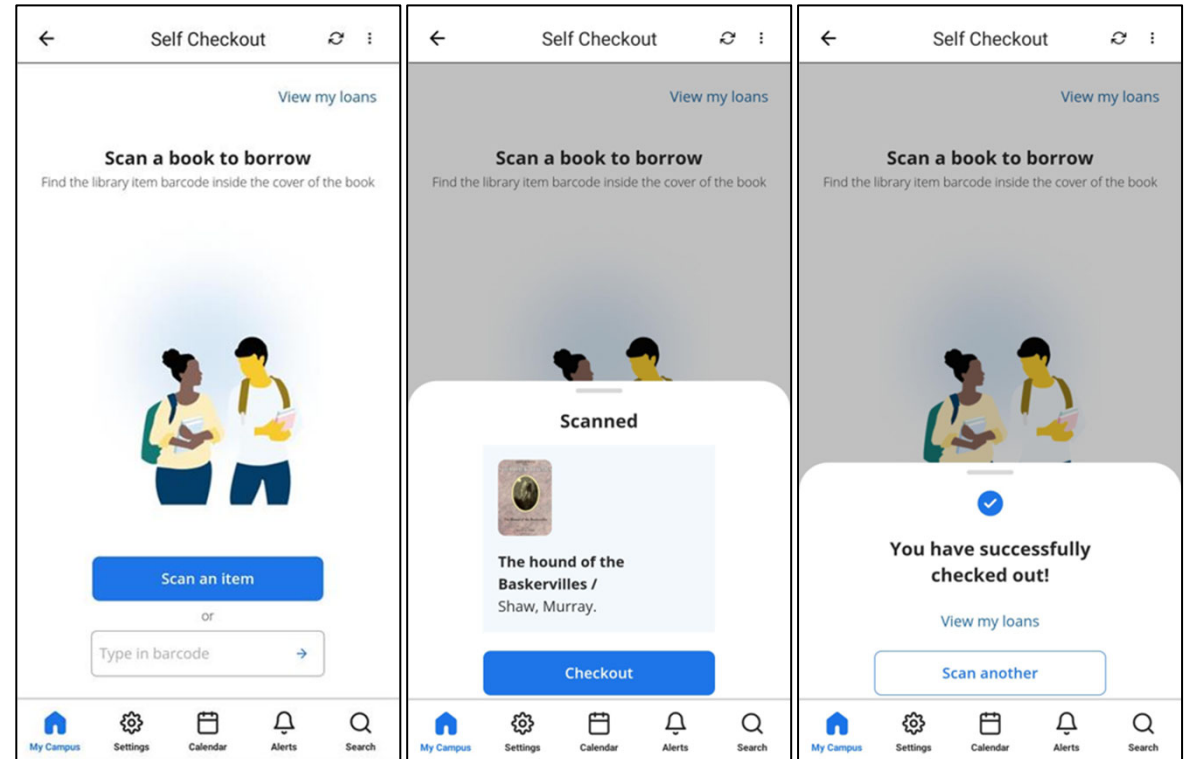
Self Checkout

View my loans

Scan a book to borrow
Find the library item barcode inside the cover of the book

Scan an item

or

Type in barcode

My Campus Settings Calendar Alerts Search

Self Checkout

View my loans

Scan a book to borrow
Find the library item barcode inside the cover of the book

Scanned

The hound of the Baskervilles /
Shaw, Murray.

Checkout

My Campus Settings Calendar Alerts Search

Self Checkout

View my loans

Scan a book to borrow
Find the library item barcode inside the cover of the book

You have successfully checked out!

View my loans

Scan another

My Campus Settings Calendar Alerts Search